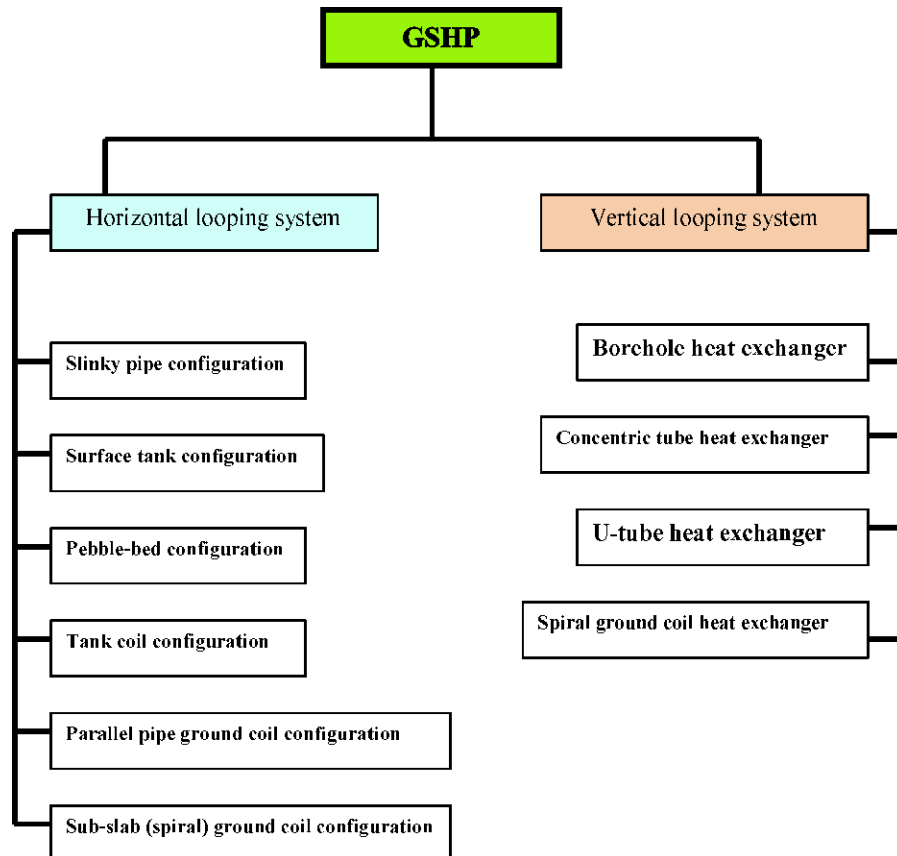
GSHP

Horizontal looping system

Slinky pipe configuration

Surface tank configuration

Pebble-bed configuration

Tank coil configuration

Parallel pipe ground coil configuration

Sub-slab (spiral) ground coil configuration

Vertical looping system

Borehole heat exchanger

Concentric tube heat exchanger

U-tube heat exchanger

Spiral ground coil heat exchanger